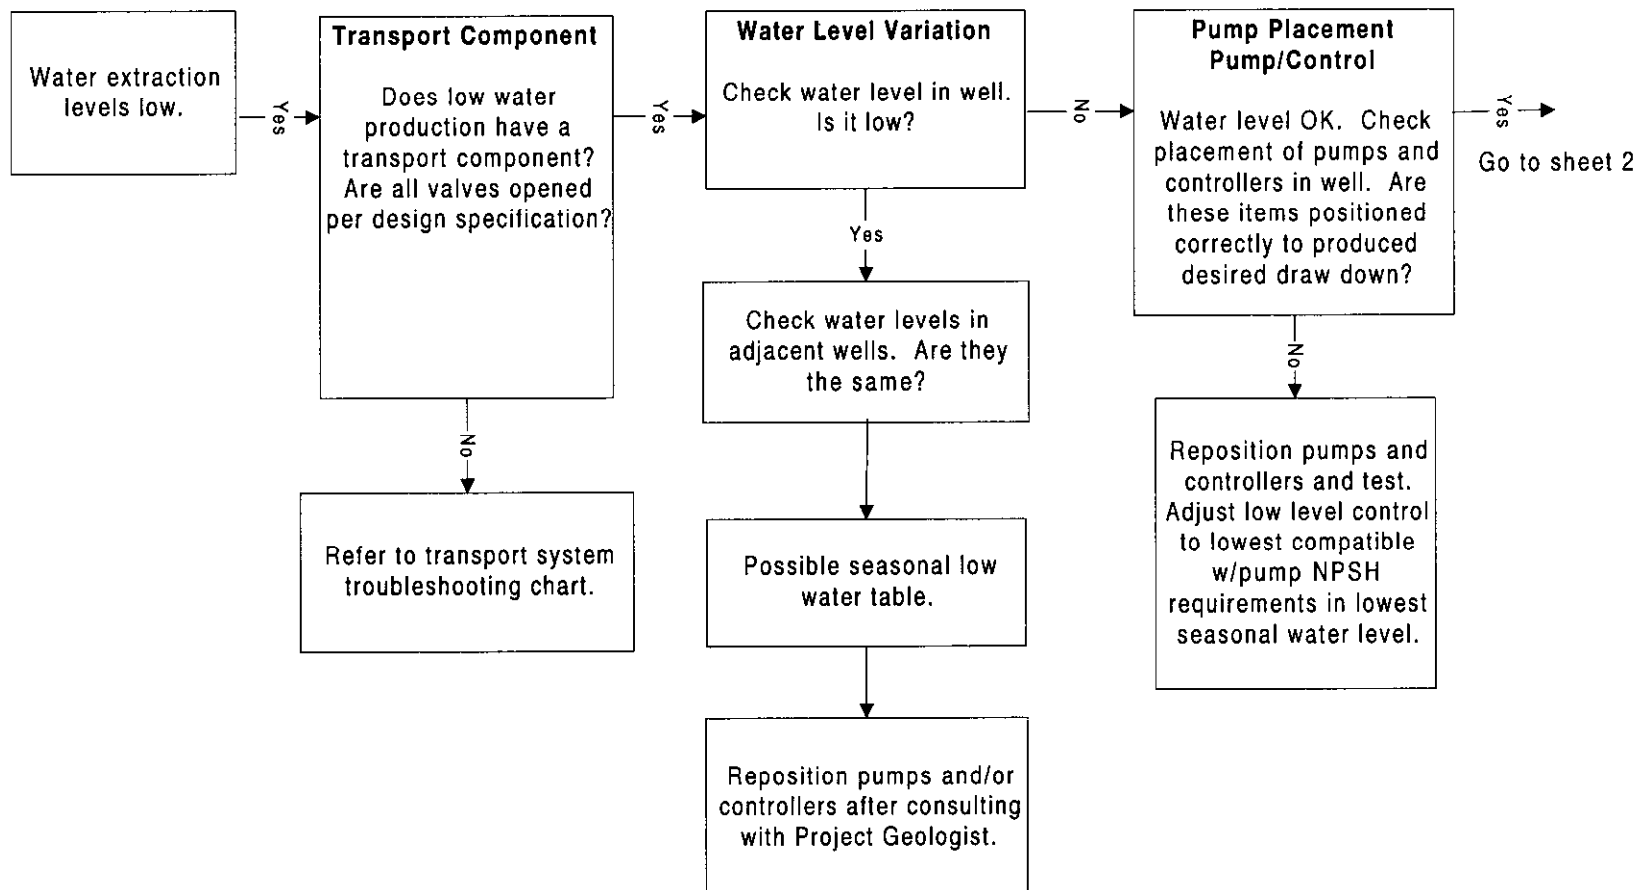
Water extraction levels low.

Yes

Transport Component

Does low water production have a transport component? Are all valves opened per design specification?

Yes

No

Refer to transport system troubleshooting chart.

Water Level Variation

Check water level in well. Is it low?

No

Yes

Check water levels in adjacent wells. Are they the same?

Possible seasonal low water table.

Reposition pumps and/or controllers after consulting with Project Geologist.

Pump Placement Pump/Control

Water level OK. Check placement of pumps and controllers in well. Are these items positioned correctly to produced desired draw down?

Yes

Go to sheet 2

No

Reposition pumps and controllers and test. Adjust low level control to lowest compatible w/pump NPSH requirements in lowest seasonal water level.